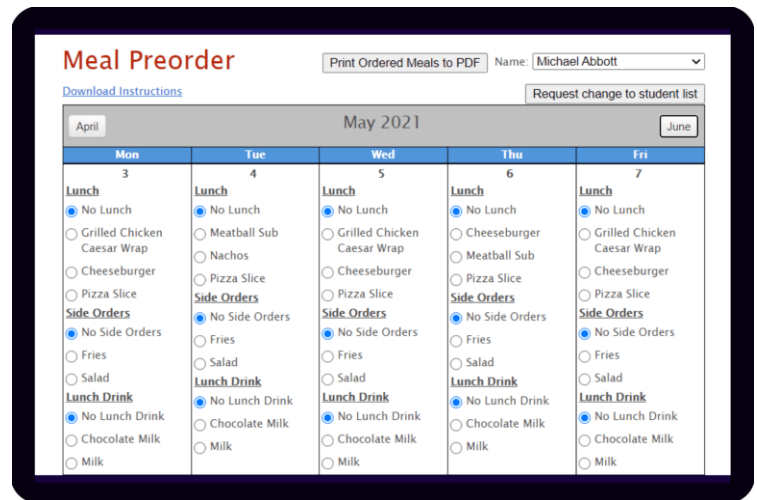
Meal Preorder

Print Ordered Meals to PDF

Name: Michael Abbott

Download Instructions

Request change to student list

April

May 2021

June

| Mon | Tue | Wed | Thu | Fri |
|---|---|---|---|---|
| 3 | 4 | 5 | 6 | 7 |
| Lunch<br>No Lunch<br>Grilled Chicken Caesar Wrap<br>Cheeseburger<br>Pizza Slice<br>Side Orders<br>No Side Orders<br>Fries<br>Salad<br>Lunch Drink<br>No Lunch Drink<br>Chocolate Milk<br>Milk | Lunch<br>No Lunch<br>Meatball Sub<br>Nachos<br>Pizza Slice<br>Side Orders<br>No Side Orders<br>Fries<br>Salad<br>Lunch Drink<br>No Lunch Drink<br>Chocolate Milk<br>Milk | Lunch<br>No Lunch<br>Grilled Chicken Caesar Wrap<br>Cheeseburger<br>Pizza Slice<br>Side Orders<br>No Side Orders<br>Fries<br>Salad<br>Lunch Drink<br>No Lunch Drink<br>Chocolate Milk<br>Milk | Lunch<br>No Lunch<br>Cheeseburger<br>Meatball Sub<br>Pizza Slice<br>Side Orders<br>No Side Orders<br>Fries<br>Salad<br>Lunch Drink<br>No Lunch Drink<br>Chocolate Milk<br>Milk | Lunch<br>No Lunch<br>Grilled Chicken Caesar Wrap<br>Cheeseburger<br>Pizza Slice<br>Side Orders<br>No Side Orders<br>Fries<br>Salad<br>Lunch Drink<br>No Lunch Drink<br>Chocolate Milk<br>Milk |